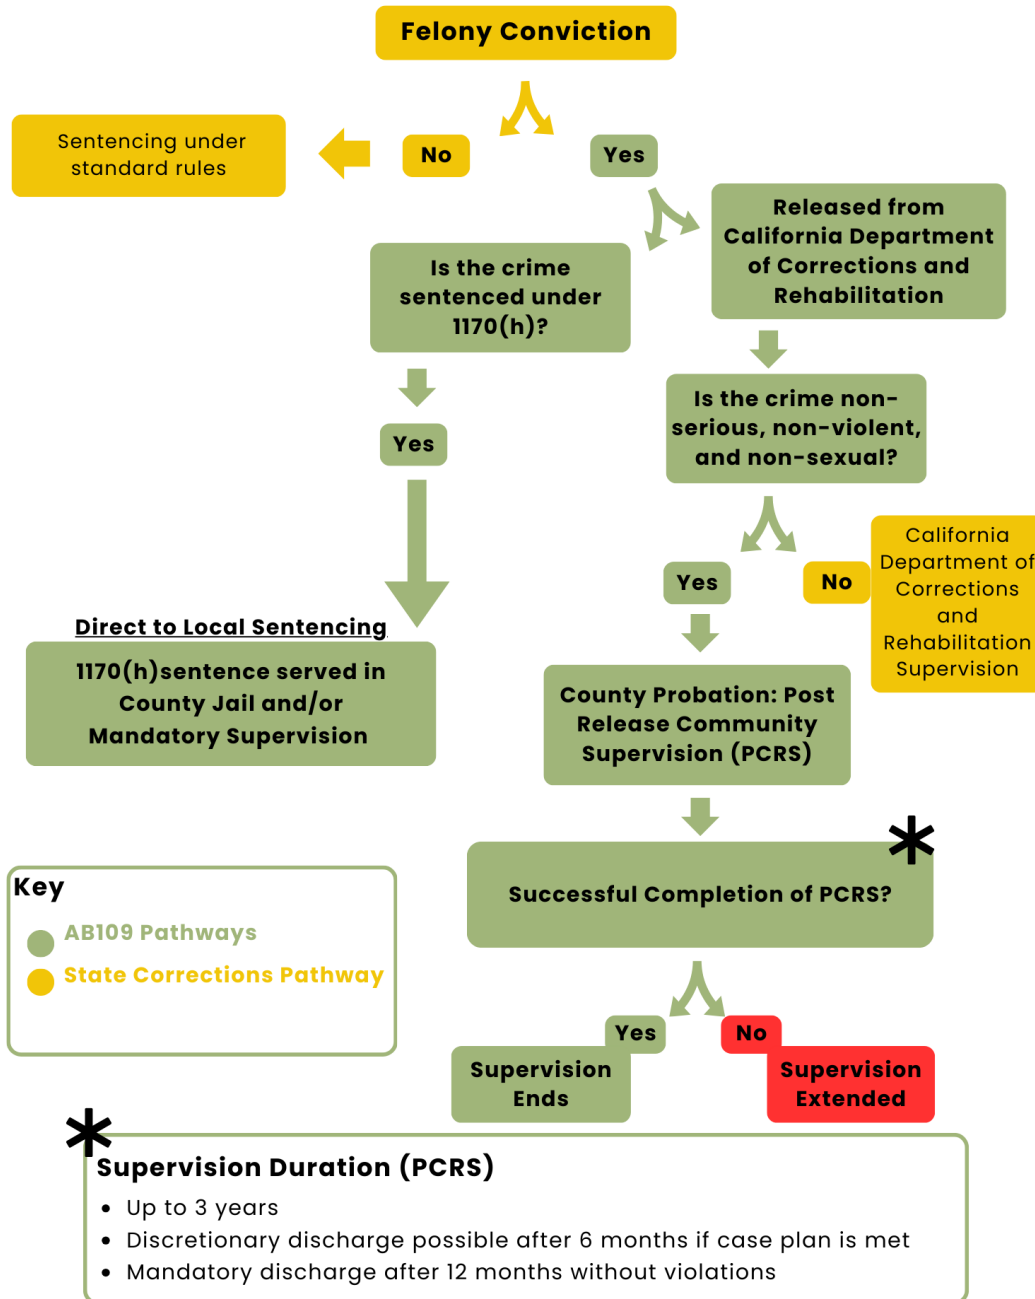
Felony Conviction

Sentencing under standard rules

No

Yes

Released from California Department of Corrections and Rehabilitation

Is the crime sentenced under 1170(h)?

Yes

Is the crime non-serious, non-violent, and non-sexual?

California Department of Corrections and Rehabilitation Supervision

Yes

No

Direct to Local Sentencing

1170(h)sentence served in County Jail and/or Mandatory Supervision

County Probation: Post Release Community Supervision (PCRS)

Successful Completion of PCRS?

Key

AB109 Pathways

State Corrections Pathway

Yes

No

Supervision Ends

Supervision Extended

Supervision Duration (PCRS)

- Up to 3 years
- Discretionary discharge possible after 6 months if case plan is met
- Mandatory discharge after 12 months without violations